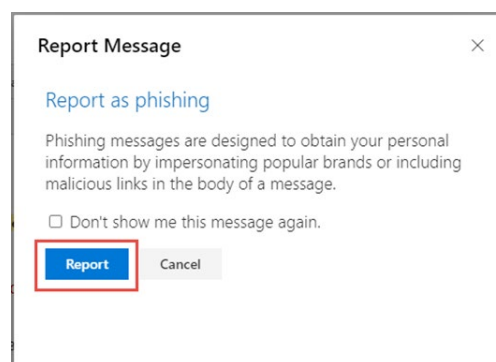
Report Message

×

Report as phishing

Phishing messages are designed to obtain your personal information by impersonating popular brands or including malicious links in the body of a message.

☐ Don't show me this message again.

Report

Cancel